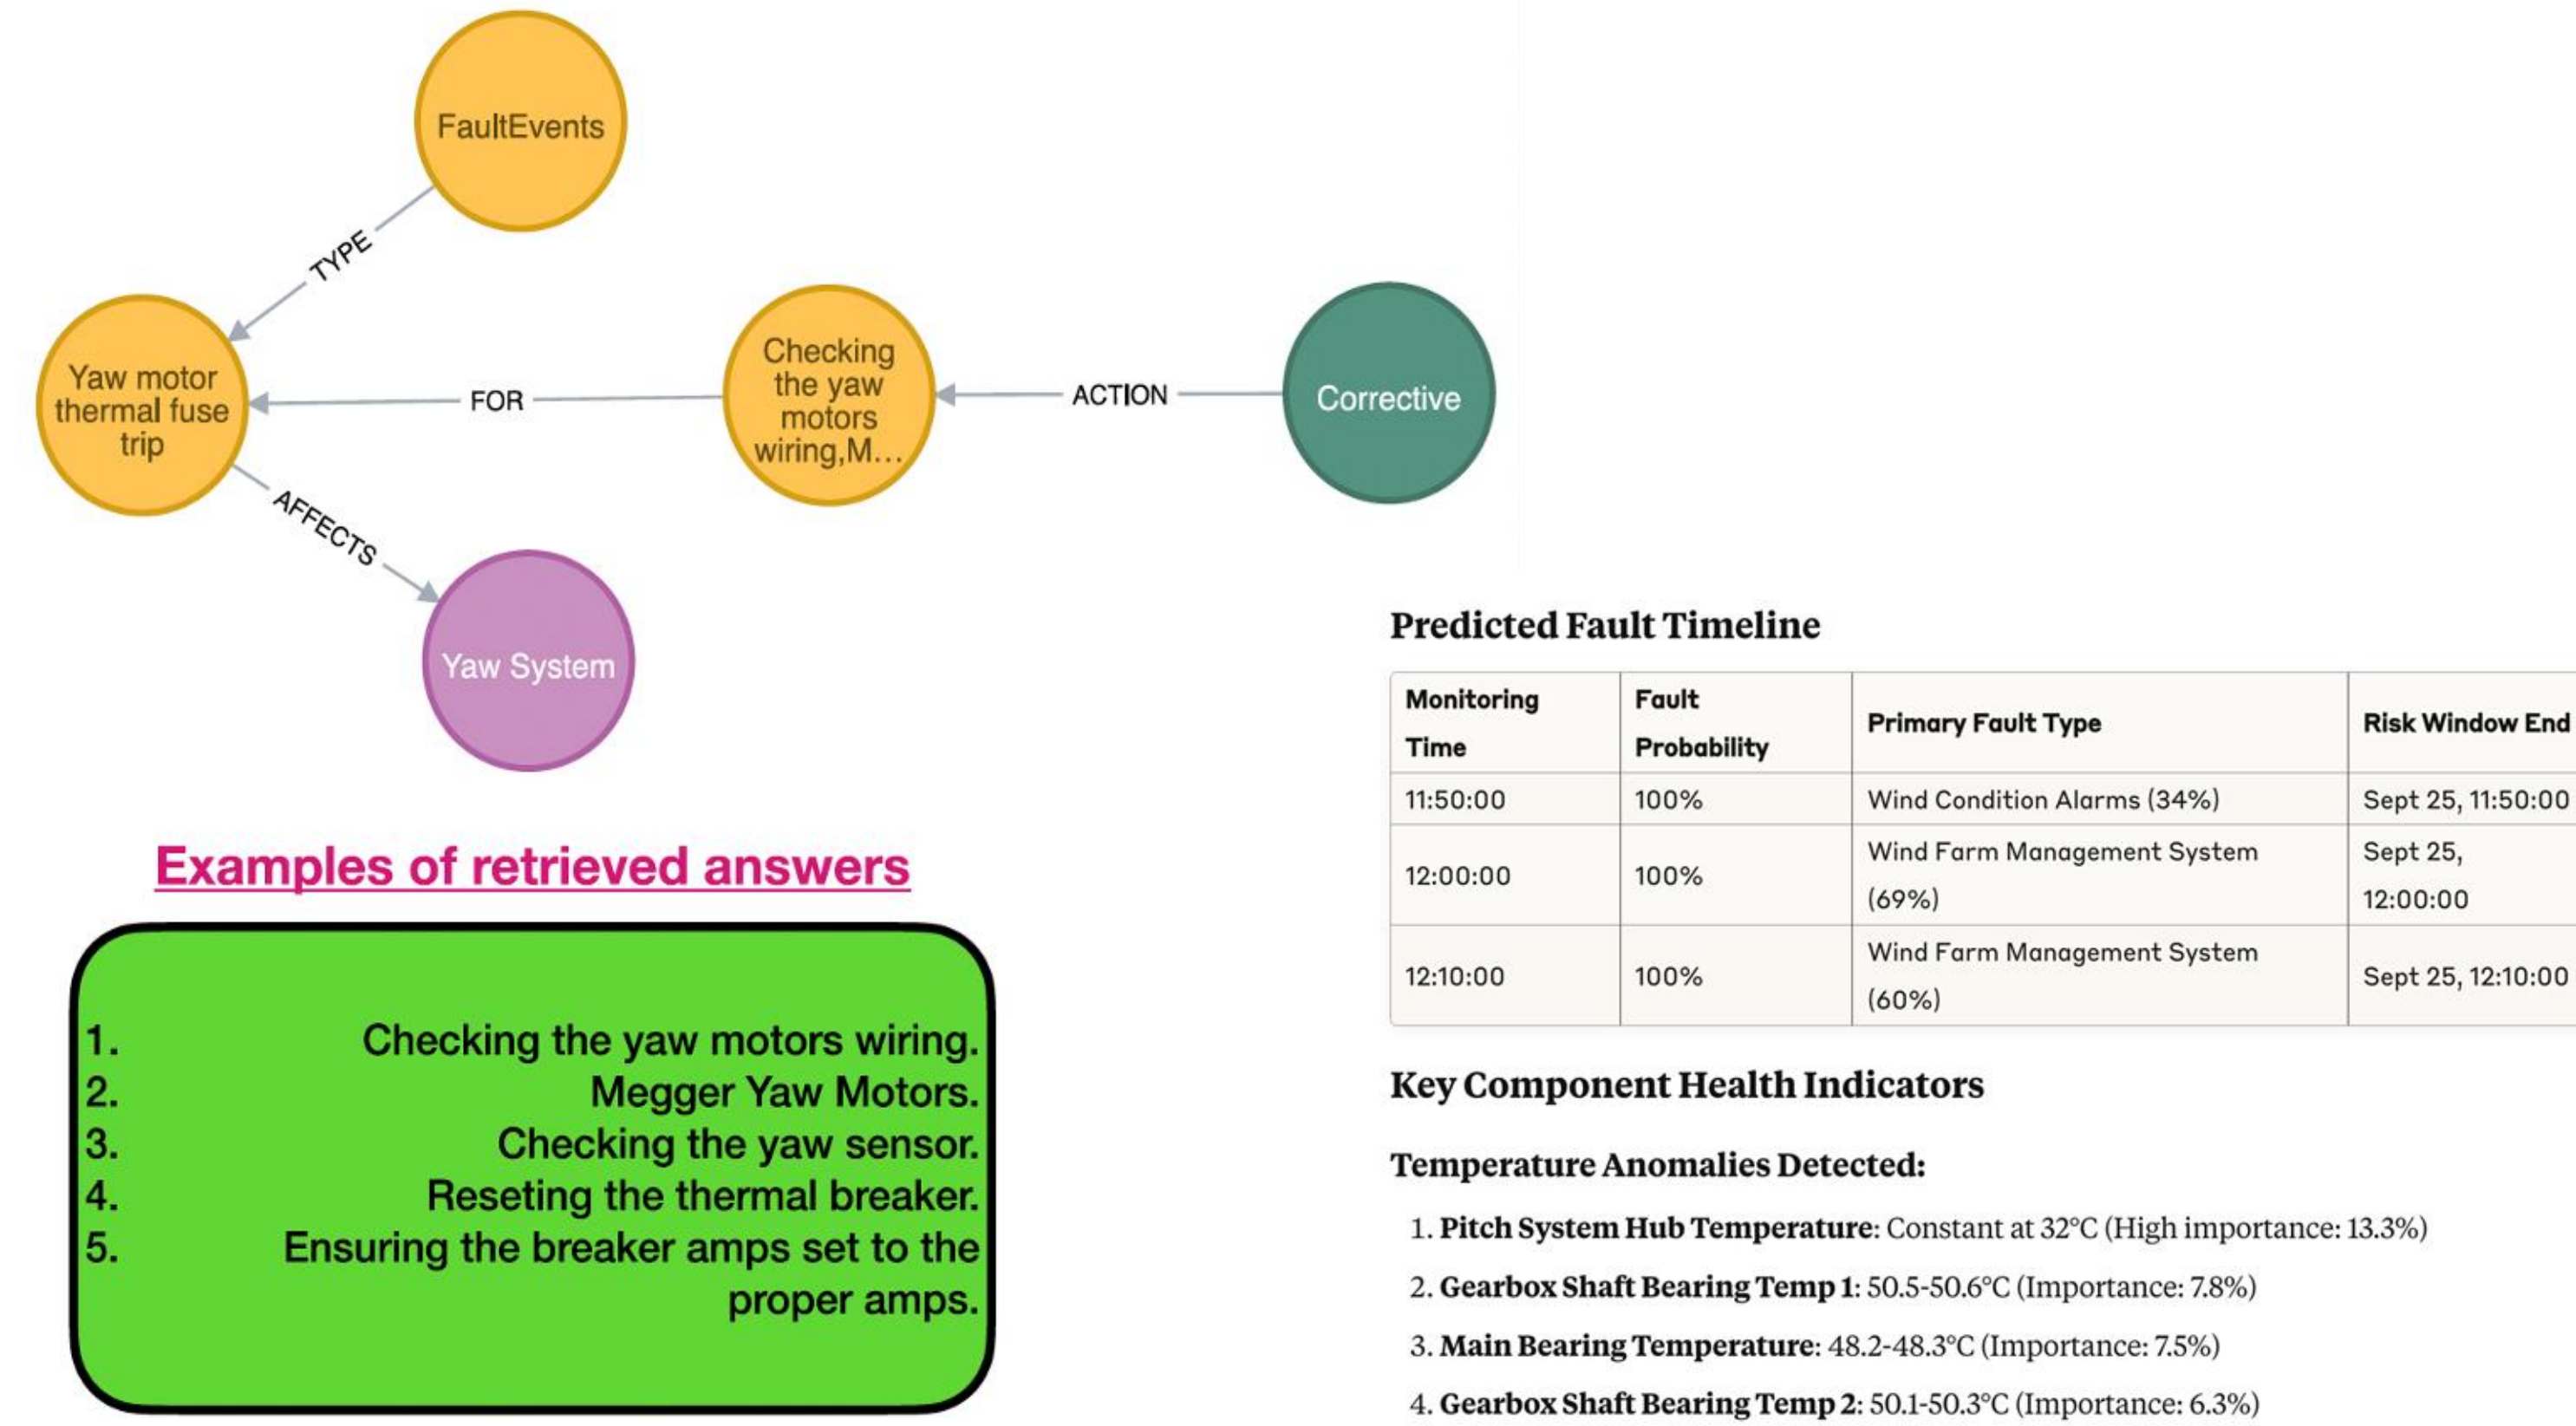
FaultEvents

TYPE

Yaw motor thermal fuse trip

FOR

Checking the yaw motors wiring,M…

ACTION

Corrective

AFFECTS

Yaw System

Examples of retrieved answers

1. Checking the yaw motors wiring.
2. Megger Yaw Motors.
3. Checking the yaw sensor.
4. Reseting the thermal breaker.
5. Ensuring the breaker amps set to the proper amps.

Predicted Fault Timeline

| Monitoring Time | Fault Probability | Primary Fault Type | Risk Window End |
|---|---|---|---|
| 11:50:00 | 100% | Wind Condition Alarms (34%) | Sept 25, 11:50:00 |
| 12:00:00 | 100% | Wind Farm Management System (69%) | Sept 25, 12:00:00 |
| 12:10:00 | 100% | Wind Farm Management System (60%) | Sept 25, 12:10:00 |

Key Component Health Indicators

Temperature Anomalies Detected:

1. **Pitch System Hub Temperature**: Constant at 32°C (High importance: 13.3%)
2. **Gearbox Shaft Bearing Temp 1**: 50.5-50.6°C (Importance: 7.8%)
3. **Main Bearing Temperature**: 48.2-48.3°C (Importance: 7.5%)
4. **Gearbox Shaft Bearing Temp 2**: 50.1-50.3°C (Importance: 6.3%)